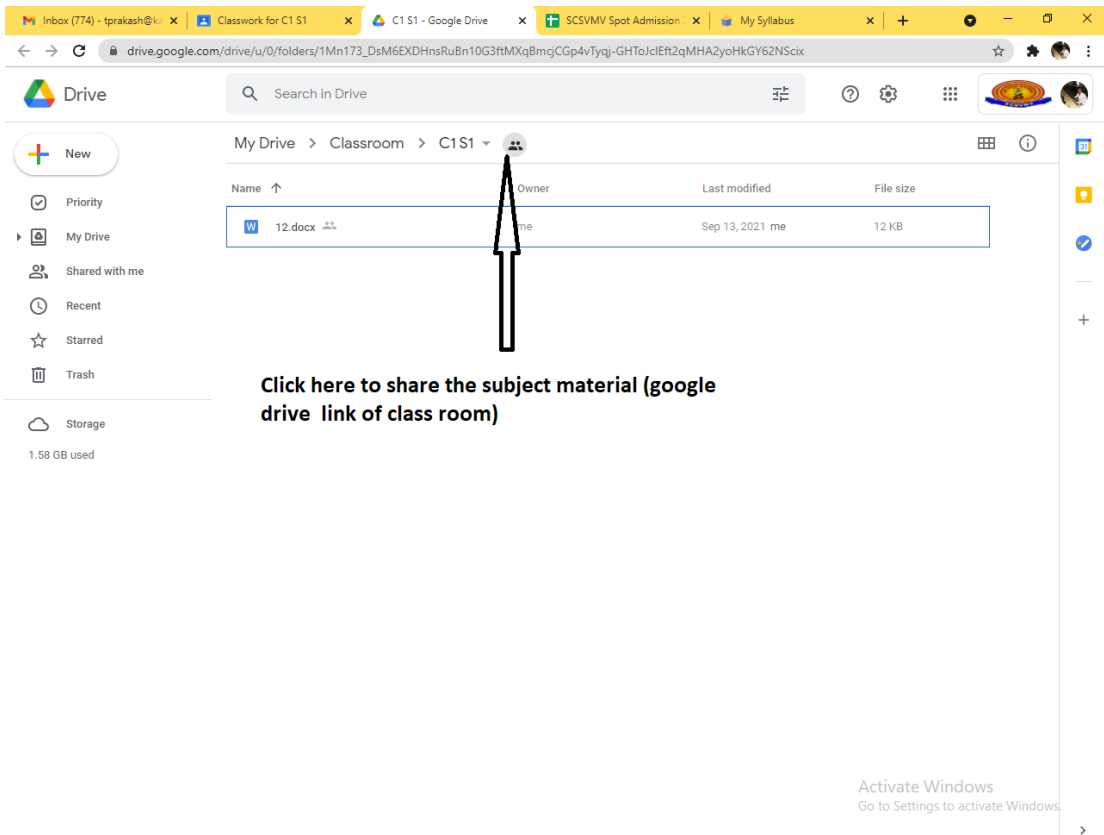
Inbox (774) - tprakash@k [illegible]
Classwork for C1 S1
C1 S1 - Google Drive
SCSVMV Spot Admission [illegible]
My Syllabus

drive.google.com/drive/u/0/folders/1Mn173_DsM6EXDHnsRuBn10G3ftMXqBmcjCGp4vTyqj-GHToJclEft2qMHA2yoHkGY62NScix

Drive

Search in Drive

New

Priority

My Drive

Shared with me

Recent

Starred

Trash

Storage

1.58 GB used

My Drive > Classroom > C1 S1

| Name | Owner | Last modified | File size |
|---|---|---|---|
| 12.docx | me | Sep 13, 2021 me | 12 KB |

Click here to share the subject material (google drive link of class room)

Activate Windows
Go to Settings to activate Windows.